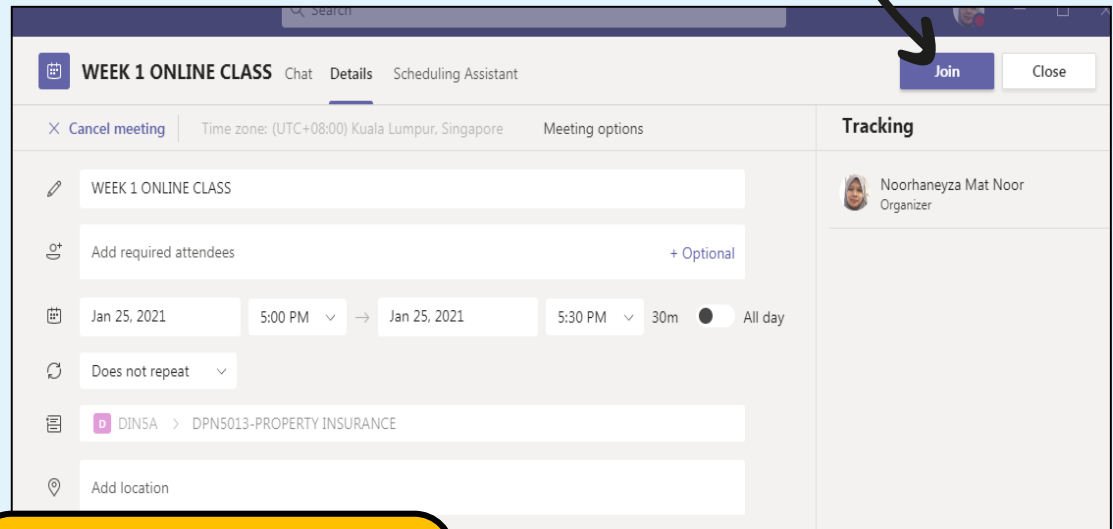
Search

WEEK 1 ONLINE CLASS Chat Details Scheduling Assistant

Join Close

Cancel meeting Time zone: (UTC+08:00) Kuala Lumpur, Singapore Meeting options

Tracking

Noorhaneyza Mat Noor
Organizer

WEEK 1 ONLINE CLASS

Add required attendees + Optional

Jan 25, 2021 5:00 PM → Jan 25, 2021 5:30 PM 30m All day

Does not repeat

D DIN5A > DPN5013-PROPERTY INSURANCE

Add location